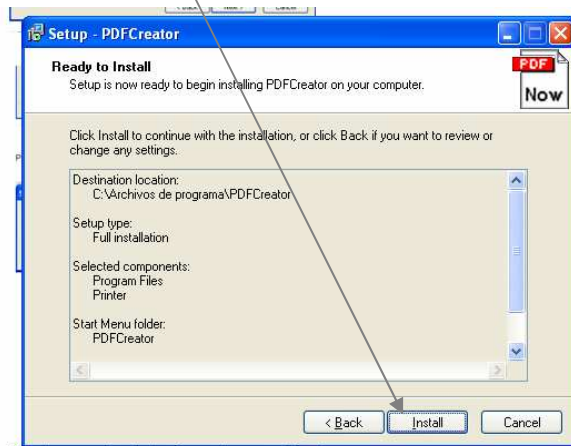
Setup - PDFCreator

Ready to Install

Setup is now ready to begin installing PDFCreator on your computer.

PDF
Now

Click Install to continue with the installation, or click Back if you want to review or change any settings.

Destination location:
C:\Archivos de programa\PDFCreator

Setup type:
Full installation

Selected components:
Program Files
Printer

Start Menu folder:
PDFCreator

< Back
Install
Cancel